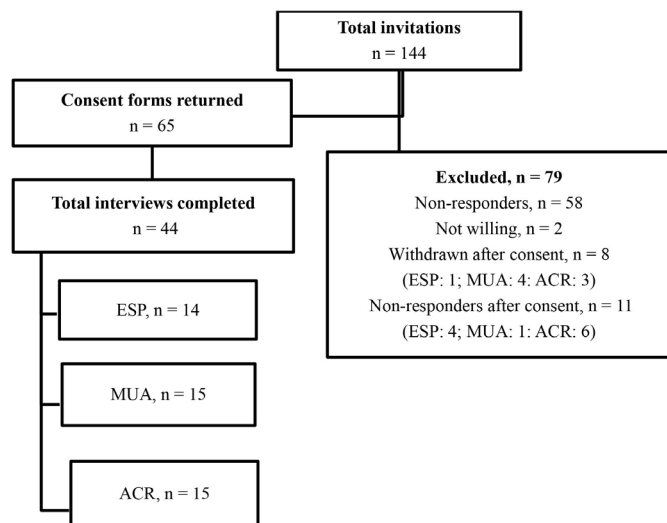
**Total invitations**
n = 144

**Consent forms returned**
n = 65

**Excluded, n = 79**
Non-responders, n = 58
Not willing, n = 2
Withdrawn after consent, n = 8
(ESP: 1; MUA: 4: ACR: 3)
Non-responders after consent, n = 11
(ESP: 4; MUA: 1: ACR: 6)

**Total interviews completed**
n = 44

ESP, n = 14

MUA, n = 15

ACR, n = 15